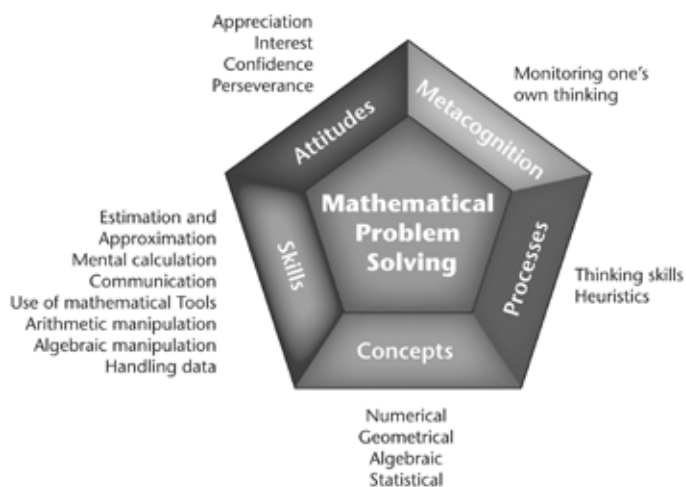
Appreciation
Interest
Confidence
Perseverance

Monitoring one's own thinking

Attitudes

Metacognition

Estimation and Approximation
Mental calculation
Communication
Use of mathematical Tools
Arithmetic manipulation
Algebraic manipulation
Handling data

Skills

Mathematical Problem Solving

Processes

Thinking skills
Heuristics

Concepts

Numerical
Geometrical
Algebraic
Statistical